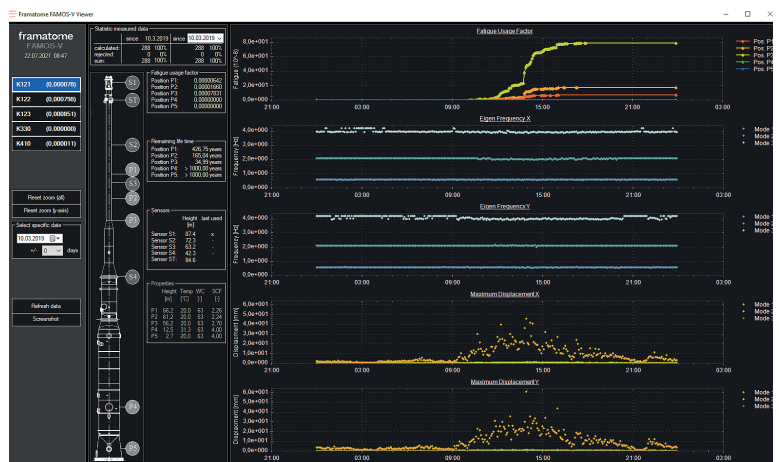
Framatome FAMOS-V Viewer

framatome
FAMOS-V
22.07.2021 08:47

K121 (0,000078)
K122 (0,000798)
K123 (0,000851)
K330 (0,000000)
K410 (0,000011)

Reset zoom (all)
Reset zoom (y-axis)

Select specific date
10.03.2019
+/- 0 days

Refresh data
Screenshot

Statistic measured data

| | since 10.3.2019 | | since 10.03.2019 | |
|---|---|---|---|---|
| calculated: | 288 | 100% | 288 | 100% |
| rejected: | 0 | 0% | 0 | 0% |
| sum: | 288 | 100% | 288 | 100% |

S1
ST
S2
P1
S3
P2
P3
S4
P4
P5

Fatigue usage factor
Position P1: 0,00000642
Position P2: 0,00001660
Position P3: 0,00007831
Position P4: 0,00000000
Position P5: 0,00000000

Remaining life time
Position P1: 426,75 years
Position P2: 165,04 years
Position P3: 34,99 years
Position P4: > 1000,00 years
Position P5: > 1000,00 years

Sensors

| | Height [m] | last used |
|---|---|---|
| Sensor S1: | 87,4 | x |
| Sensor S2: | 72,3 | - |
| Sensor S3: | 63,2 | - |
| Sensor S4: | 42,3 | - |
| Sensor ST: | 84,6 | - |

Properties

| | Height [m] | Temp [°C] | WC [-] | SCF [-] |
|---|---|---|---|---|
| P1 | 66,2 | 20,0 | 63 | 2,26 |
| P2 | 61,2 | 20,0 | 63 | 2,24 |
| P3 | 56,2 | 20,0 | 63 | 2,70 |
| P4 | 12,5 | 31,3 | 63 | 4,00 |
| P5 | 2,7 | 20,0 | 63 | 4,00 |

Fatigue Usage Factor
Fatigue [10^-6]
8,0e+001 6,0e+001 4,0e+001 2,0e+001 0,0e+000
21:00 03:00 09:00 15:00 21:00 03:00
Pos. P1
Pos. P2
Pos. P3
Pos. P4
Pos. P5

Eigen Frequency X
Frequency [Hz]
5,0e+000 4,0e+000 3,0e+000 2,0e+000 1,0e+000 0,0e+000
21:00 03:00 09:00 15:00 21:00 03:00
Mode 1
Mode 2
Mode 3

Eigen Frequency Y
Frequency [Hz]
5,0e+000 4,0e+000 3,0e+000 2,0e+000 1,0e+000 0,0e+000
21:00 03:00 09:00 15:00 21:00 03:00
Mode 1
Mode 2
Mode 3

Maximum DisplacementX
Displacement [mm]
7,0e+001 6,0e+001 5,0e+001 4,0e+001 3,0e+001 2,0e+001 1,0e+001 0,0e+000
21:00 03:00 09:00 15:00 21:00 03:00
Mode 1
Mode 2
Mode 3

Maximum DisplacementY
Displacement [mm]
6,0e+001 5,0e+001 4,0e+001 3,0e+001 2,0e+001 1,0e+001 0,0e+000
21:00 03:00 09:00 15:00 21:00 03:00
Mode 1
Mode 2
Mode 3